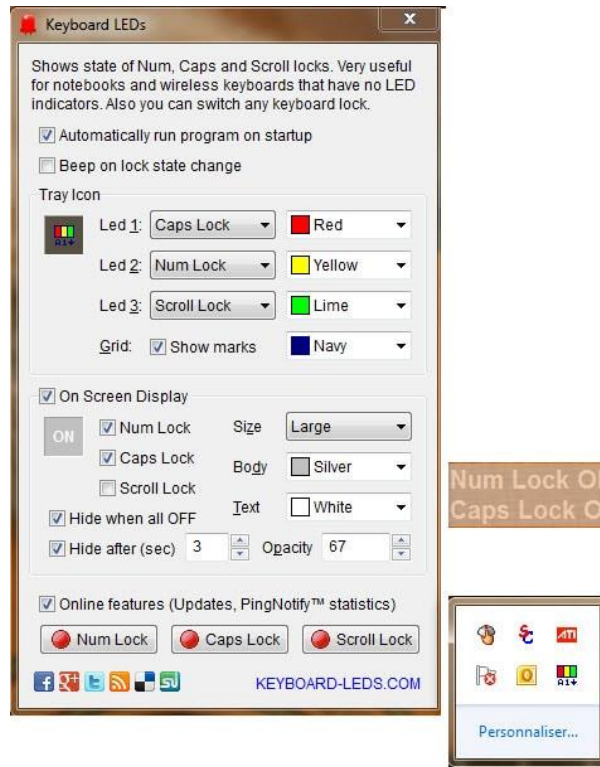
Keyboard LEDs

Shows state of Num, Caps and Scroll locks. Very useful for notebooks and wireless keyboards that have no LED indicators. Also you can switch any keyboard lock.

Automatically run program on startup

Beep on lock state change

Tray Icon

A1+

Led 1: Caps Lock Red

Led 2: Num Lock Yellow

Led 3: Scroll Lock Lime

Grid: Show marks Navy

On Screen Display

ON

Num Lock

Caps Lock

Scroll Lock

Size Large

Body Silver

Text White

Hide when all OFF

Hide after (sec) 3

Opacity 67

Online features (Updates, PingNotify™ statistics)

Num Lock

Caps Lock

Scroll Lock

KEYBOARD-LEDS.COM

Num Lock O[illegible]

Caps Lock O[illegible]

ATI

A1+

Personnaliser...